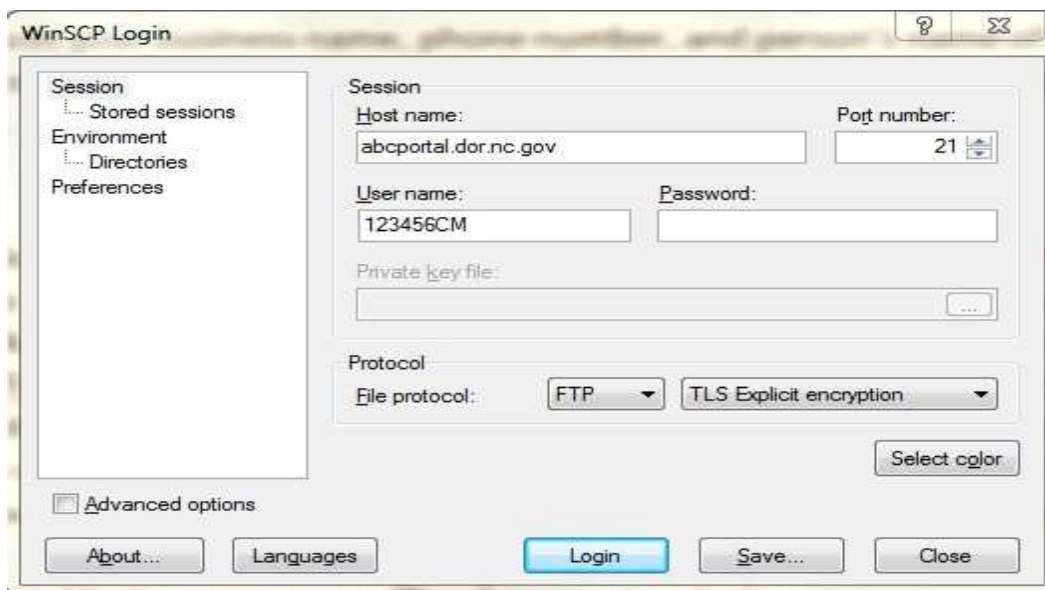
WinSCP Login

Session
Stored sessions
Environment
Directories
Preferences

Session
Host name:
abcportal.dor.nc.gov
Port number:
21
User name:
123456CM
Password:
Private key file:
...

Protocol
File protocol:
FTP
TLS Explicit encryption

Select color

Advanced options

About...
Languages
Login
Save...
Close